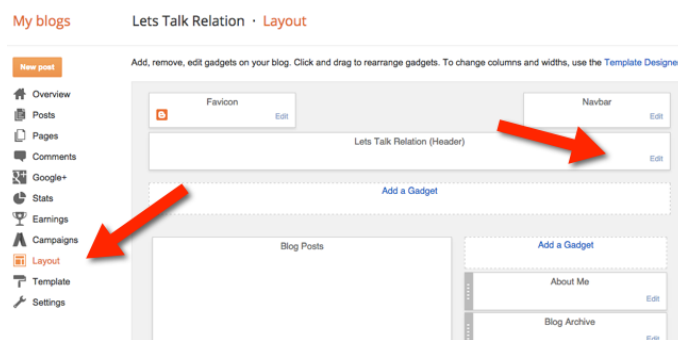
My blogs

Lets Talk Relation · Layout

New post

Overview
Posts
Pages
Comments
Google+
Stats
Earnings
Campaigns
Layout
Template
Settings

Add, remove, edit gadgets on your blog. Click and drag to rearrange gadgets. To change columns and widths, use the Template Designe

Favicon
Edit

Navbar
Edit

Lets Talk Relation (Header)
Edit

Add a Gadget

Blog Posts

Add a Gadget

About Me
Edit

Blog Archive
Edit